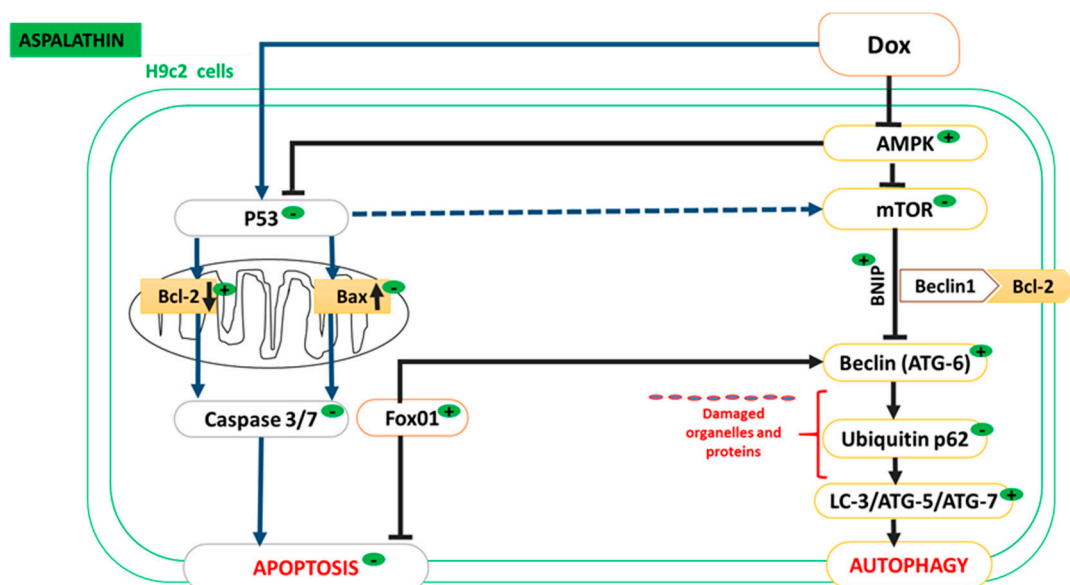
ASPALATHIN

H9c2 cells

Dox

AMPK +

P53 -

mTOR -

+ BNIP

Beclin1

Bcl-2

Bcl-2 ↓ +

Bax ↑ -

Beclin (ATG-6) +

Caspase 3/7 -

Fox01 +

Damaged organelles and proteins

Ubiquitin p62 -

LC-3/ATG-5/ATG-7 +

APOPTOSIS -

AUTOPHAGY